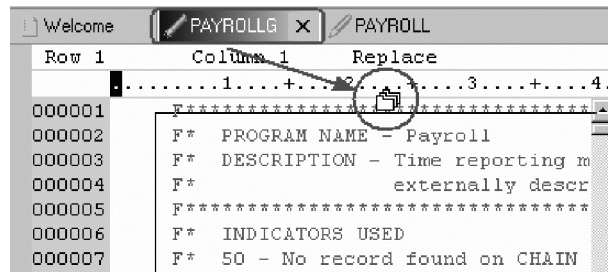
Welcome | PAYROLLG ✕ | PAYROLL

Row 1 Column 1 Replace

.........1....+....2....+....3....+....4.

000001 F*****************************
000002 F* PROGRAM NAME - Payroll
000003 F* DESCRIPTION - Time reporting m
000004 F* externally descr
000005 F*****************************
000006 F* INDICATORS USED
000007 F* 50 - No record found on CHAIN